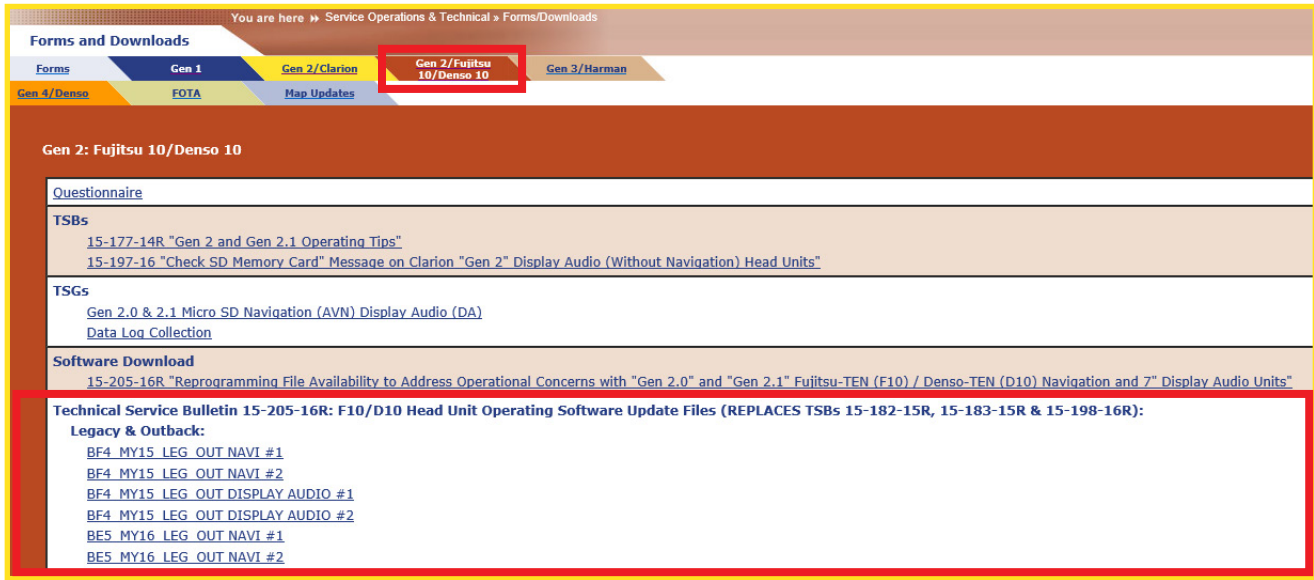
You are here ›› Service Operations & Technical » Forms/Downloads

Forms and Downloads

Forms | Gen 1 | Gen 2/Clarion | Gen 2/Fujitsu 10/Denso 10 | Gen 3/Harman
Gen 4/Denso | FOTA | Map Updates

Gen 2: Fujitsu 10/Denso 10

Questionnaire

TSBs
15-177-14R "Gen 2 and Gen 2.1 Operating Tips"
15-197-16 "Check SD Memory Card" Message on Clarion "Gen 2" Display Audio (Without Navigation) Head Units"

TSGs
Gen 2.0 & 2.1 Micro SD Navigation (AVN) Display Audio (DA)
Data Log Collection

Software Download
15-205-16R "Reprogramming File Availability to Address Operational Concerns with "Gen 2.0" and "Gen 2.1" Fujitsu-TEN (F10) / Denso-TEN (D10) Navigation and 7" Display Audio Units"

Technical Service Bulletin 15-205-16R: F10/D10 Head Unit Operating Software Update Files (REPLACES TSBs 15-182-15R, 15-183-15R & 15-198-16R):
Legacy & Outback:
BF4_MY15_LEG_OUT NAVI #1
BF4_MY15_LEG_OUT NAVI #2
BF4_MY15_LEG_OUT DISPLAY AUDIO #1
BF4_MY15_LEG_OUT DISPLAY AUDIO #2
BE5_MY16_LEG_OUT NAVI #1
BE5_MY16_LEG_OUT NAVI #2